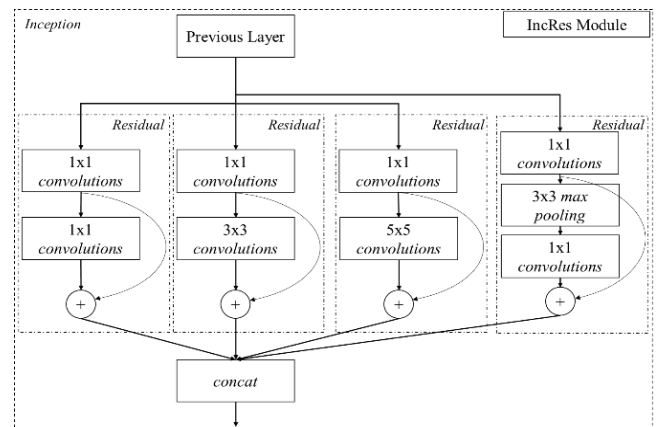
Inception

Previous Layer

IncRes Module

Residual

1x1 convolutions

1x1 convolutions

+

Residual

1x1 convolutions

3x3 convolutions

+

Residual

1x1 convolutions

5x5 convolutions

+

Residual

1x1 convolutions

3x3 max pooling

1x1 convolutions

+

concat